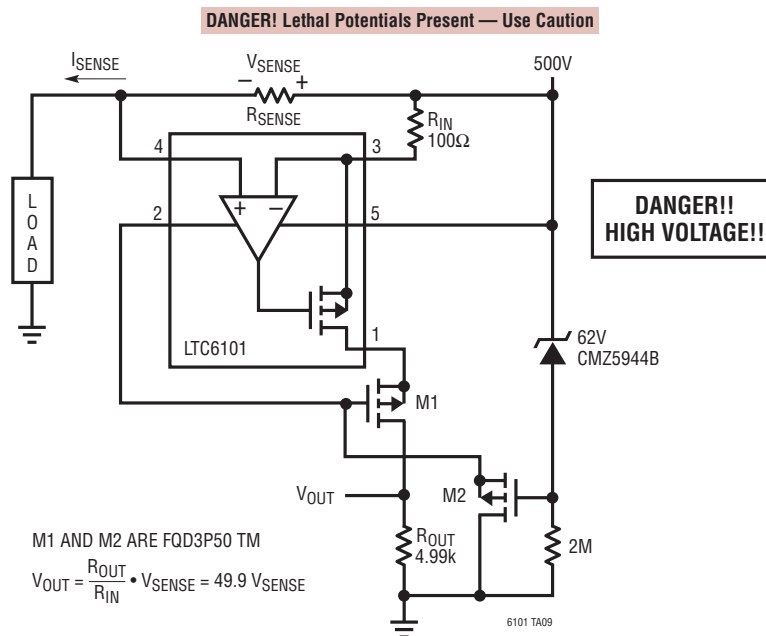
DANGER! Lethal Potentials Present — Use Caution

$I_{SENSE}$

$V_{SENSE}$

– +

$R_{SENSE}$

500V

$R_{IN}$ 100Ω

4

3

L O A D

2

+ –

5

DANGER!! HIGH VOLTAGE!!

LTC6101

1

62V CMZ5944B

M1

$V_{OUT}$

M2

M1 AND M2 ARE FQD3P50 TM

$R_{OUT}$ 4.99k

2M

$V_{OUT} = \frac{R_{OUT}}{R_{IN}} \cdot V_{SENSE} = 49.9\ V_{SENSE}$

6101 TA09